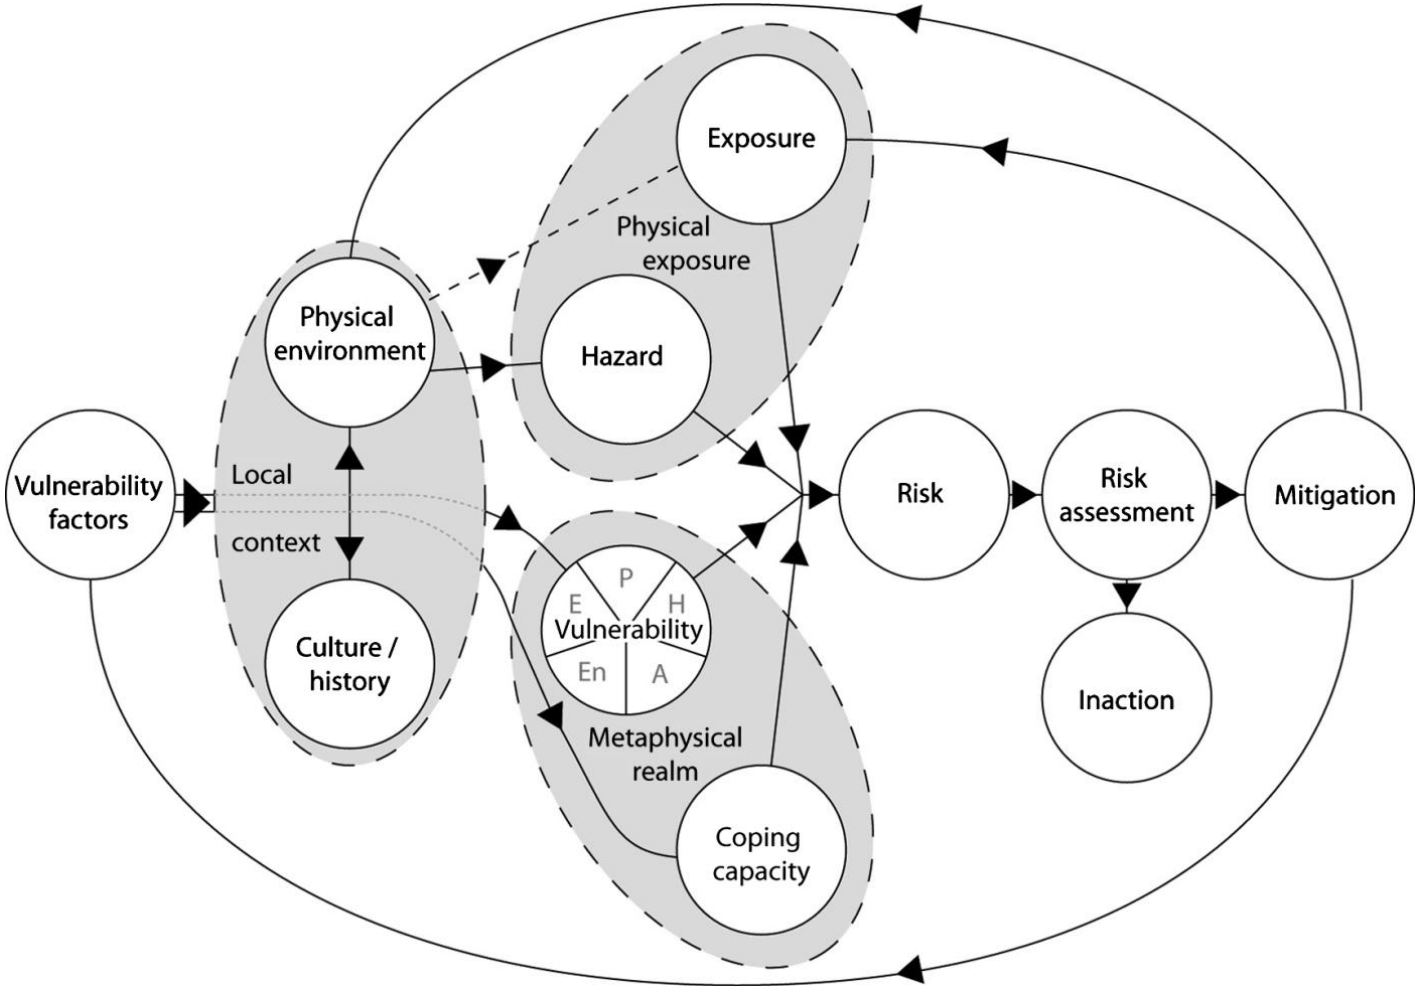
Exposure

Physical exposure

Physical environment

Hazard

Vulnerability factors

Local context

Risk

Risk assessment

Mitigation

P

E

H

Vulnerability

En

A

Culture / history

Inaction

Metaphysical realm

Coping capacity